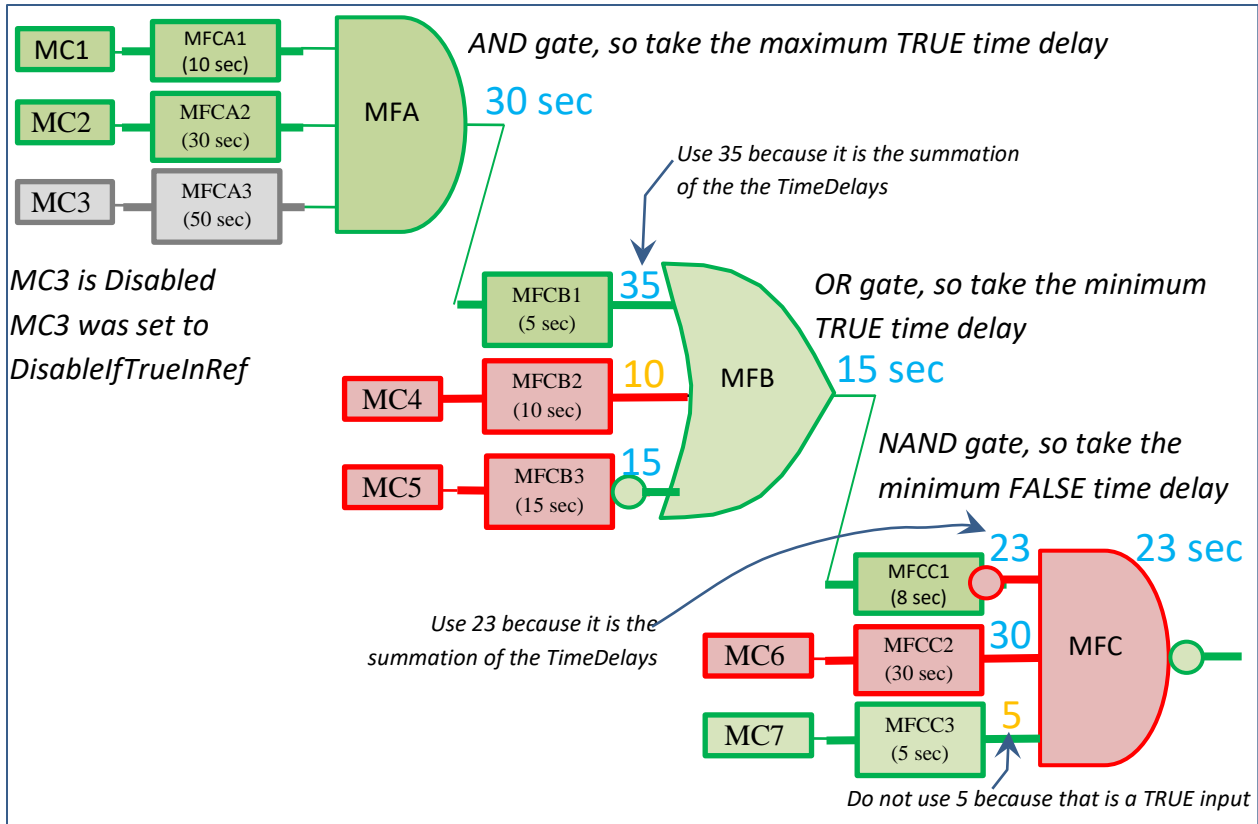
MC1

MFCA1
(10 sec)

MC2

MFCA2
(30 sec)

MC3

MFCA3
(50 sec)

MFA

AND gate, so take the maximum TRUE time delay

30 sec

Use 35 because it is the summation of the the TimeDelays

MC3 is Disabled
MC3 was set to
DisableIfTrueInRef

MFCB1
(5 sec)

35

OR gate, so take the minimum TRUE time delay

MC4

MFCB2
(10 sec)

10

MFB

15 sec

MC5

MFCB3
(15 sec)

15

NAND gate, so take the minimum FALSE time delay

23

23 sec

MFCC1
(8 sec)

Use 23 because it is the summation of the TimeDelays

MC6

MFCC2
(30 sec)

30

MFC

MC7

MFCC3
(5 sec)

5

Do not use 5 because that is a TRUE input